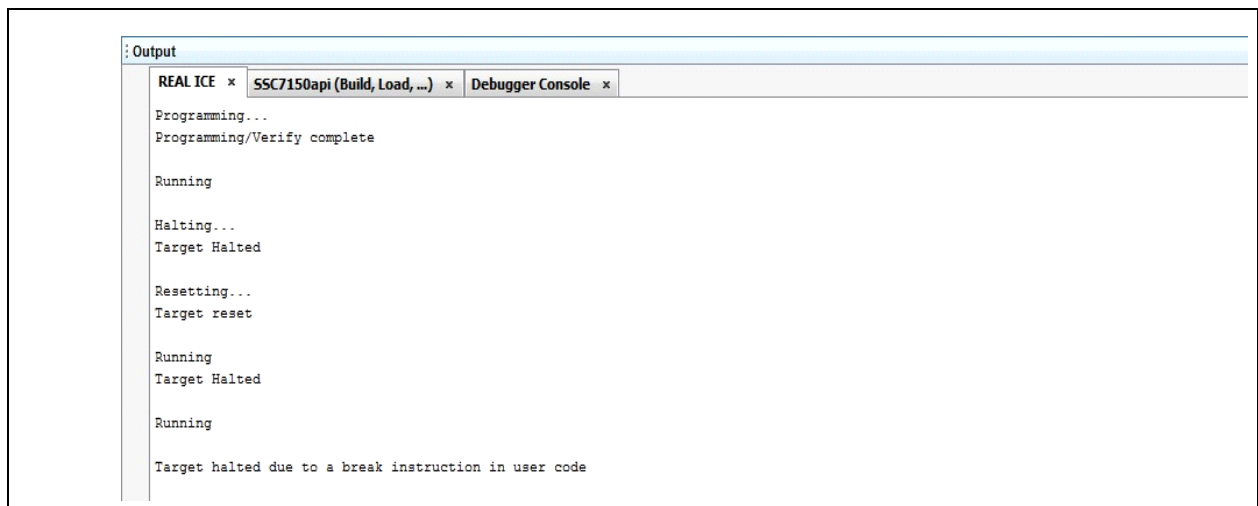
Output

REAL ICE × SSC7150api (Build, Load, ...) × Debugger Console ×

Programming...
Programming/Verify complete

Running

Halting...
Target Halted

Resetting...
Target reset

Running
Target Halted

Running

Target halted due to a break instruction in user code